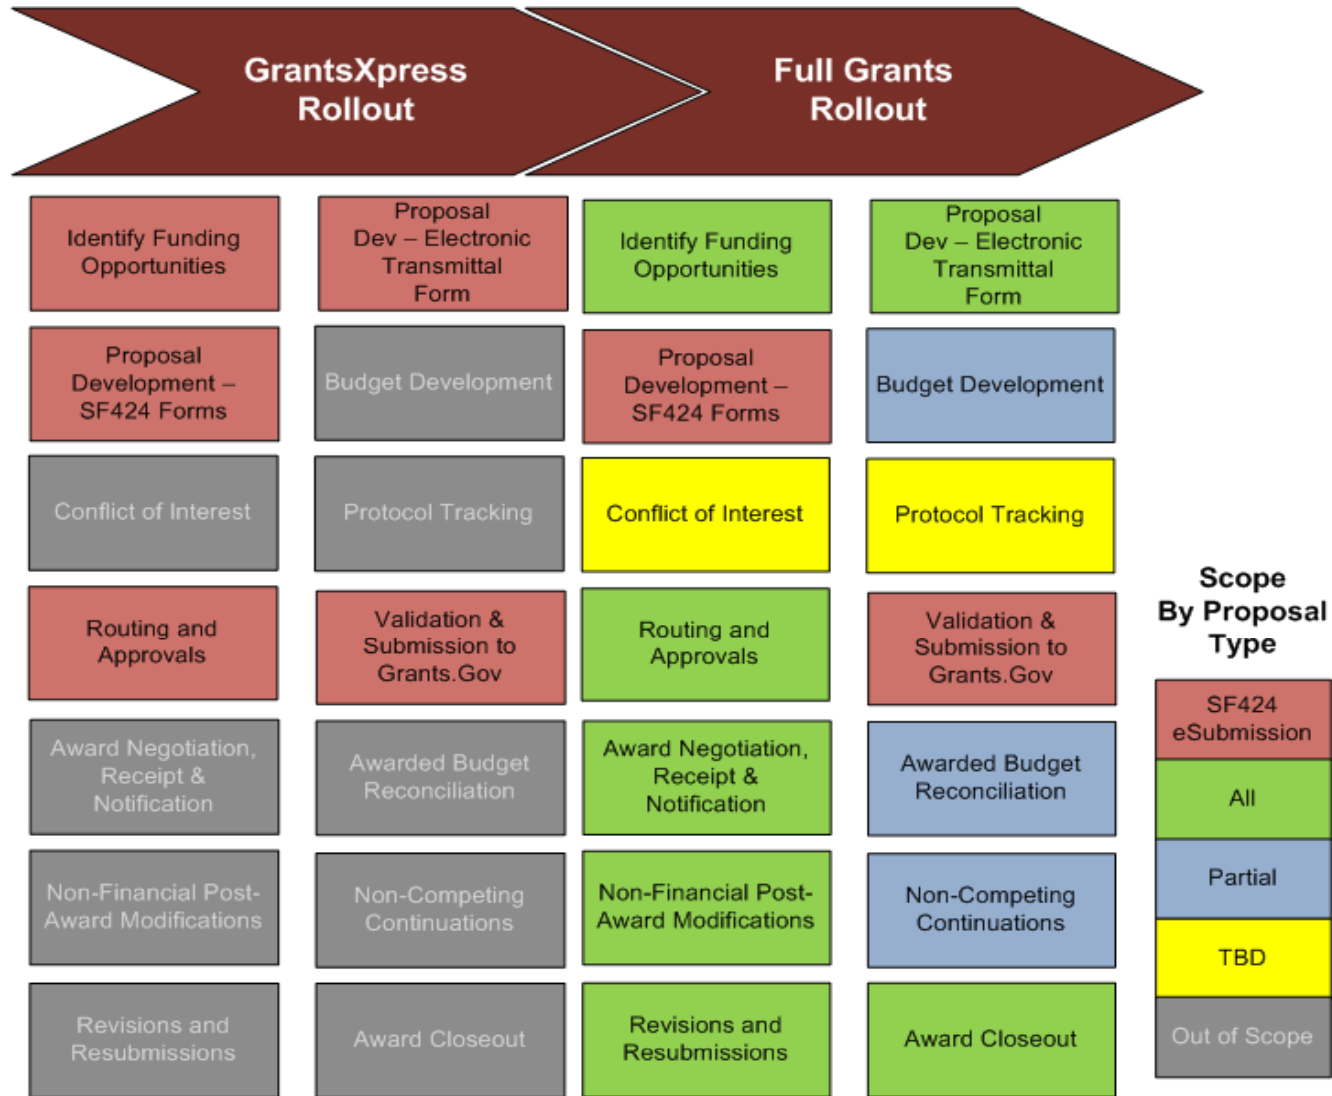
GrantsXpress Rollout

Full Grants Rollout

| | | | |
|---|---|---|---|
| Identify Funding Opportunities | Proposal Dev – Electronic Transmittal Form | Identify Funding Opportunities | Proposal Dev – Electronic Transmittal Form |
| Proposal Development – SF424 Forms | Budget Development | Proposal Development – SF424 Forms | Budget Development |
| Conflict of Interest | Protocol Tracking | Conflict of Interest | Protocol Tracking |
| Routing and Approvals | Validation & Submission to Grants.Gov | Routing and Approvals | Validation & Submission to Grants.Gov |
| Award Negotiation, Receipt & Notification | Awarded Budget Reconciliation | Award Negotiation, Receipt & Notification | Awarded Budget Reconciliation |
| Non-Financial Post-Award Modifications | Non-Competing Continuations | Non-Financial Post-Award Modifications | Non-Competing Continuations |
| Revisions and Resubmissions | Award Closeout | Revisions and Resubmissions | Award Closeout |

Scope By Proposal Type

SF424 eSubmission
All
Partial
TBD
Out of Scope